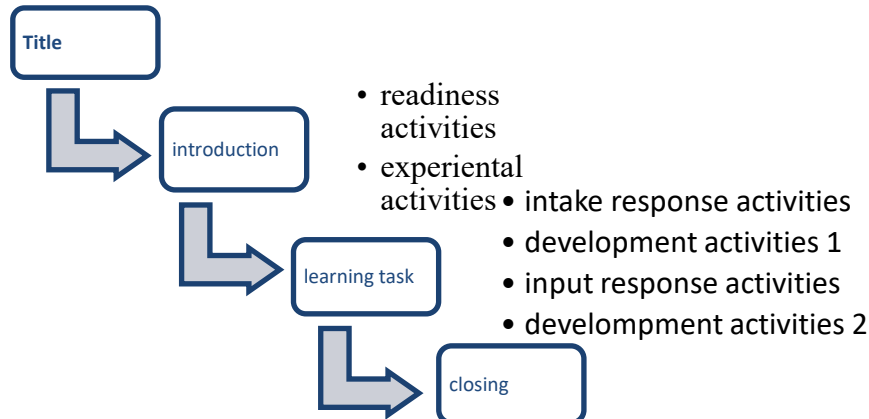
Title

introduction

learning task

closing

• readiness activities
• experiental activities

• intake response activities
• development activities 1
• input response activities
• develompment activities 2